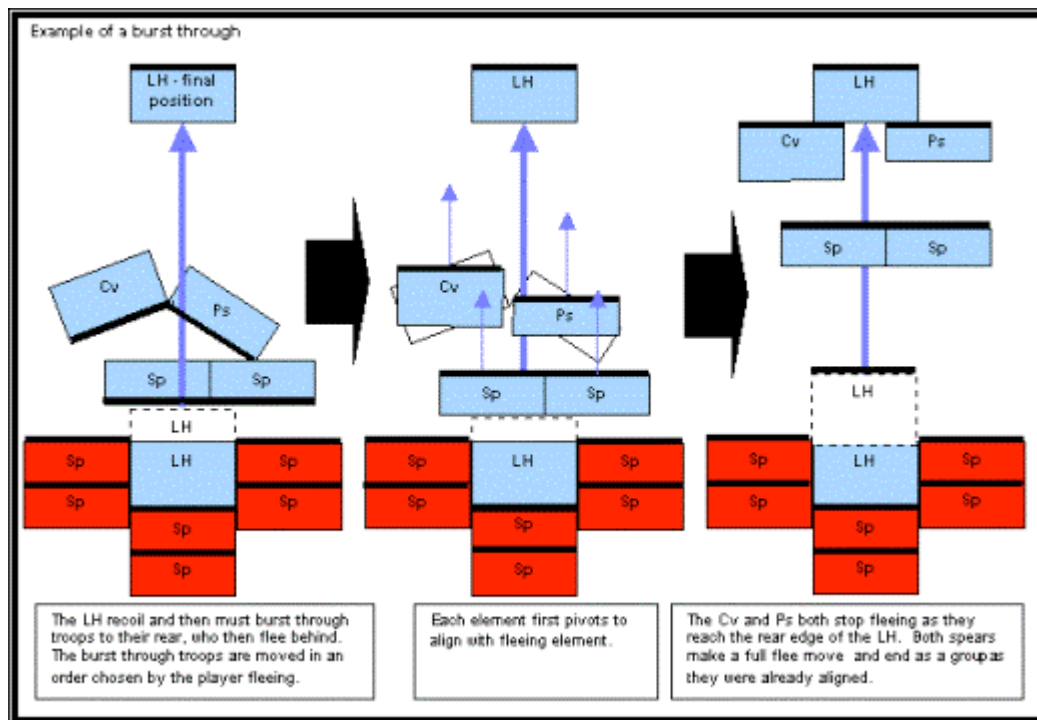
Example of a burst through

LH - final position

Cv

Ps

Sp

Sp

LH

Sp

LH

Sp

Sp

Sp

Sp

Sp

LH

Cv

Ps

Sp

Sp

Sp

LH

Sp

Sp

Sp

Sp

Sp

LH

Cv

Ps

Sp

Sp

LH

Sp

LH

Sp

Sp

Sp

Sp

Sp

The LH recoil and then must burst through troops to their rear, who then flee behind. The burst through troops are moved in an order chosen by the player fleeing.

Each element first pivots to align with fleeing element.

The Cv and Ps both stop fleeing as they reach the rear edge of the LH. Both spears make a full flee move and end as a groupas they were already aligned.